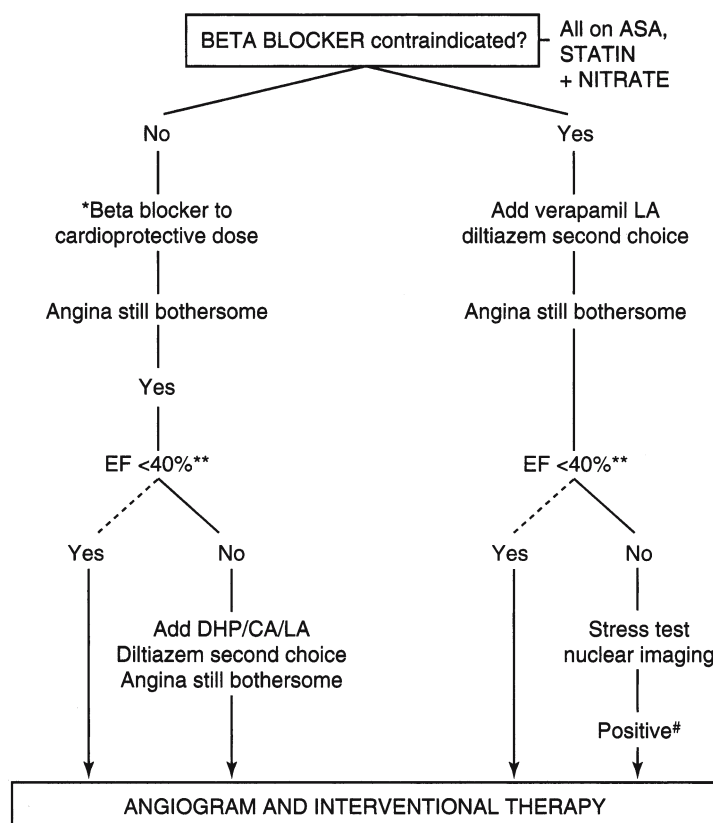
BETA BLOCKER contraindicated?

All on ASA, STATIN + NITRATE

No

Yes

*Beta blocker to cardioprotective dose

Add verapamil LA diltiazem second choice

Angina still bothersome

Angina still bothersome

Yes

EF <40%**

EF <40%**

Yes

No

Yes

No

Add DHP/CA/LA Diltiazem second choice Angina still bothersome

Stress test nuclear imaging

Positive#

ANGIOGRAM AND INTERVENTIONAL THERAPY